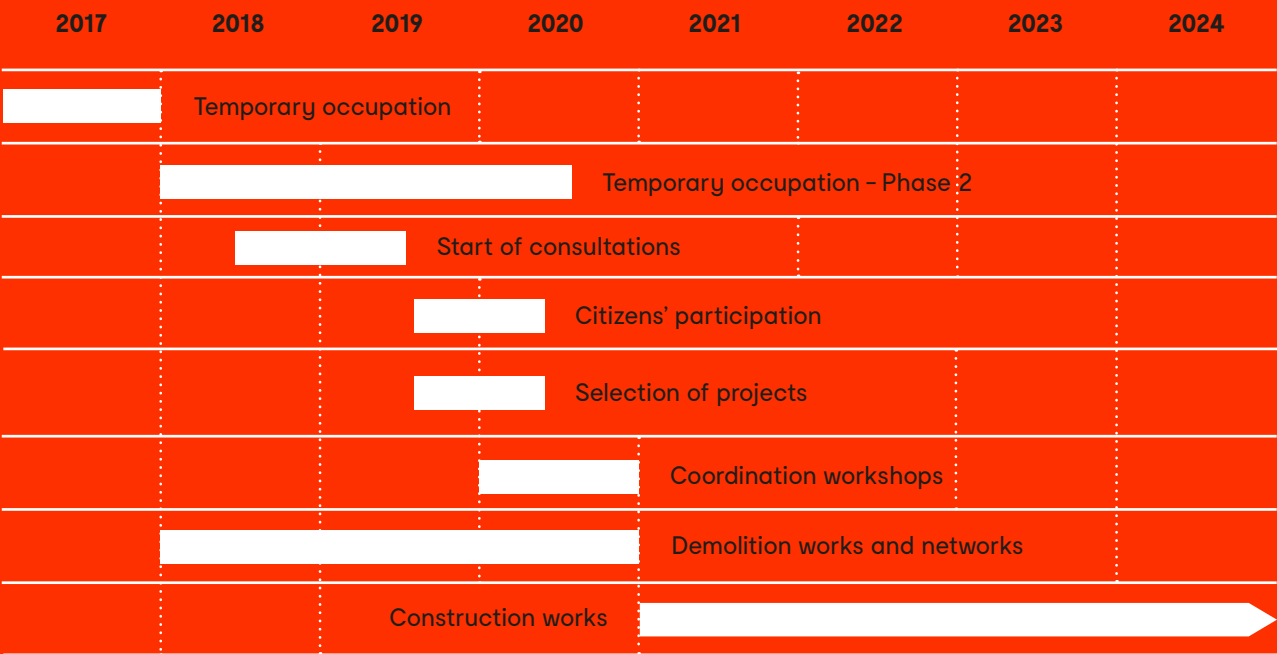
2017 2018 2019 2020 2021 2022 2023 2024

Temporary occupation

Temporary occupation - Phase 2

Start of consultations

Citizens' participation

Selection of projects

Coordination workshops

Demolition works and networks

Construction works